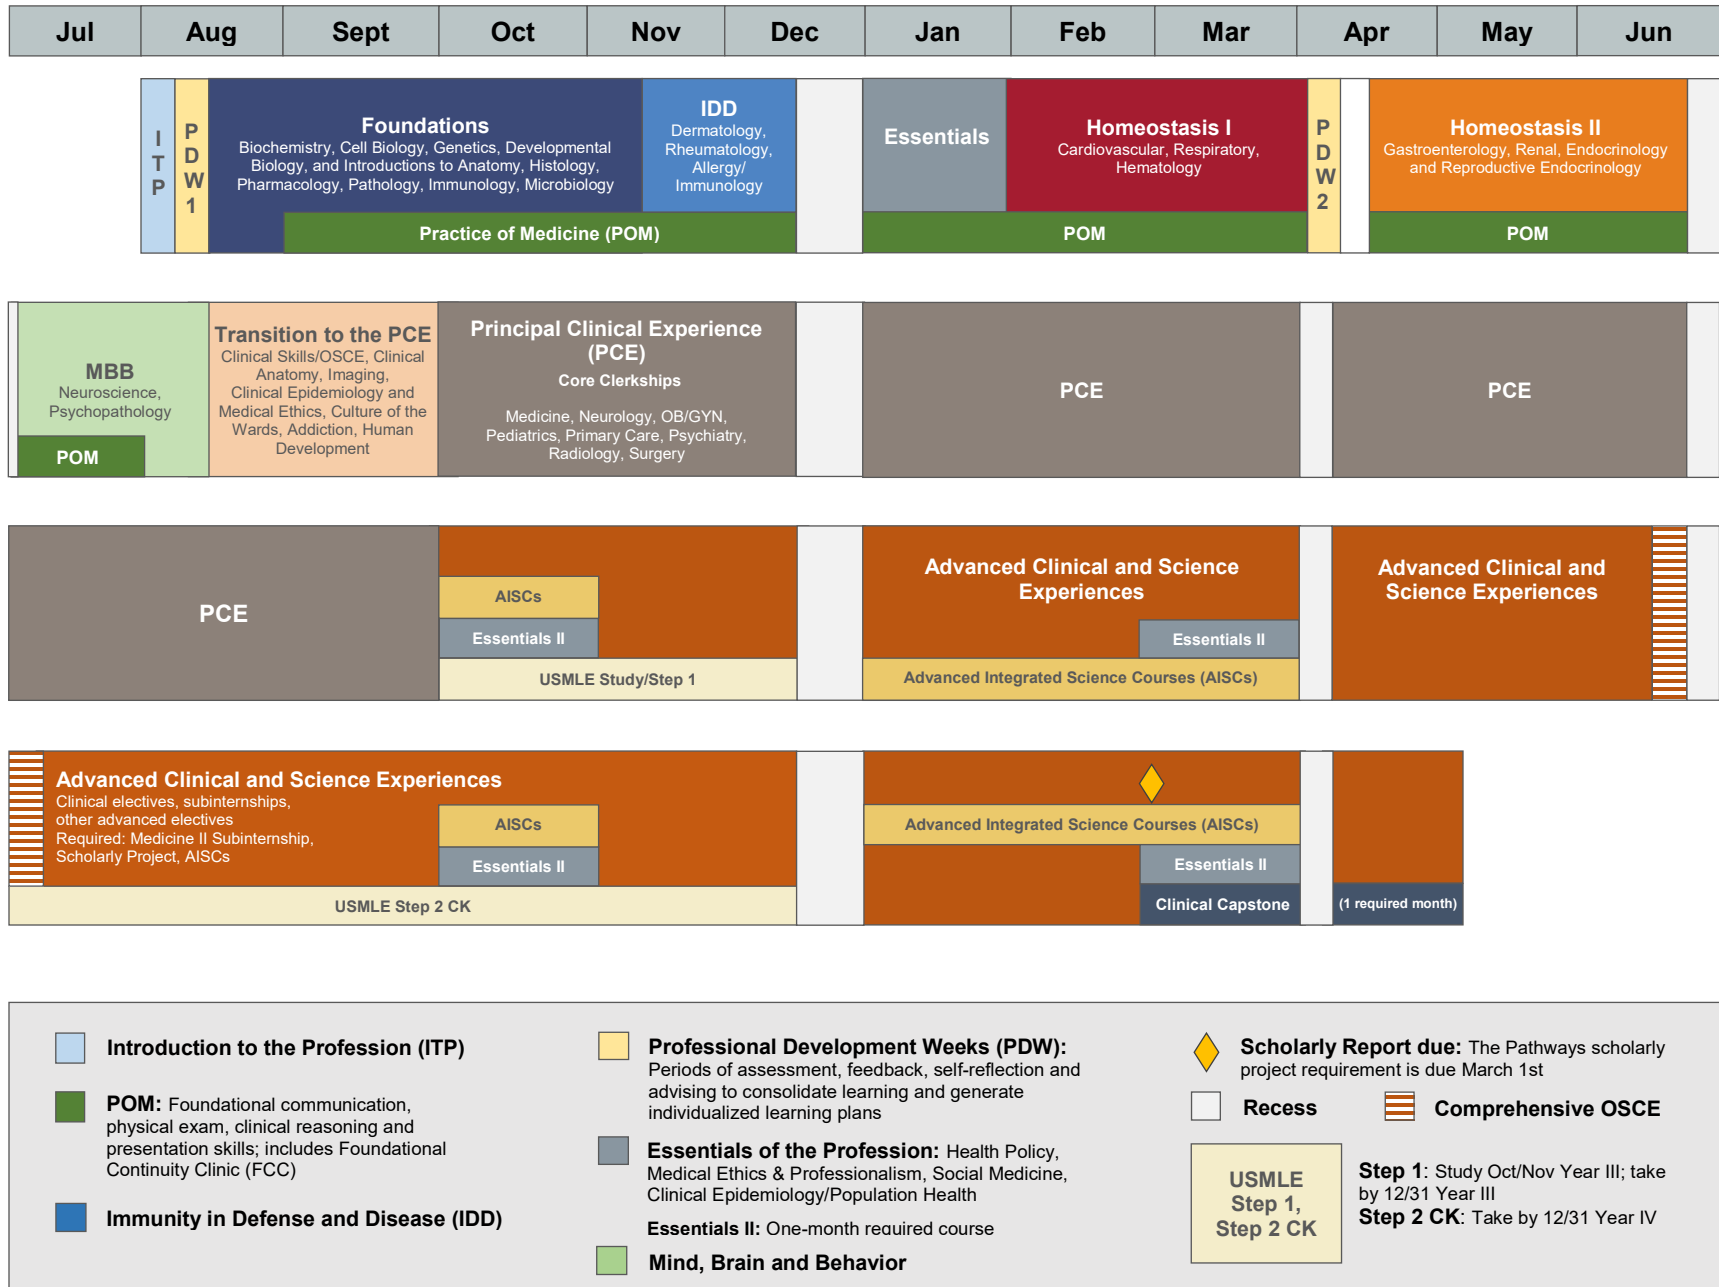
| Jul | Aug | Sept | Oct | Nov | Dec | Jan | Feb | Mar | Apr | May | Jun |
|---|---|---|---|---|---|---|---|---|---|---|---|

ITP

PDW 1

Foundations
Biochemistry, Cell Biology, Genetics, Developmental Biology, and Introductions to Anatomy, Histology, Pharmacology, Pathology, Immunology, Microbiology

IDD
Dermatology, Rheumatology, Allergy/ Immunology

Practice of Medicine (POM)

Essentials

Homeostasis I
Cardiovascular, Respiratory, Hematology

POM

PDW 2

Homeostasis II
Gastroenterology, Renal, Endocrinology and Reproductive Endocrinology

POM

MBB
Neuroscience, Psychopathology

POM

Transition to the PCE
Clinical Skills/OSCE, Clinical Anatomy, Imaging, Clinical Epidemiology and Medical Ethics, Culture of the Wards, Addiction, Human Development

Principal Clinical Experience (PCE)
Core Clerkships
Medicine, Neurology, OB/GYN, Pediatrics, Primary Care, Psychiatry, Radiology, Surgery

PCE

PCE

PCE

AISCs

Essentials II

USMLE Study/Step 1

Advanced Clinical and Science Experiences

Essentials II

Advanced Integrated Science Courses (AISCs)

Advanced Clinical and Science Experiences

Advanced Clinical and Science Experiences
Clinical electives, subinternships, other advanced electives
Required: Medicine II Subinternship, Scholarly Project, AISCs

AISCs

Essentials II

USMLE Step 2 CK

Advanced Integrated Science Courses (AISCs)

Essentials II

Clinical Capstone

(1 required month)

Introduction to the Profession (ITP)

POM: Foundational communication, physical exam, clinical reasoning and presentation skills; includes Foundational Continuity Clinic (FCC)

Immunity in Defense and Disease (IDD)

Professional Development Weeks (PDW): Periods of assessment, feedback, self-reflection and advising to consolidate learning and generate individualized learning plans

Essentials of the Profession: Health Policy, Medical Ethics & Professionalism, Social Medicine, Clinical Epidemiology/Population Health

Essentials II: One-month reauired course

Mind, Brain and Behavior

Scholarly Report due: The Pathways scholarly project requirement is due March 1st

Recess

Comprehensive OSCE

USMLE Step 1, Step 2 CK

Step 1: Study Oct/Nov Year III; take by 12/31 Year III
Step 2 CK: Take by 12/31 Year IV